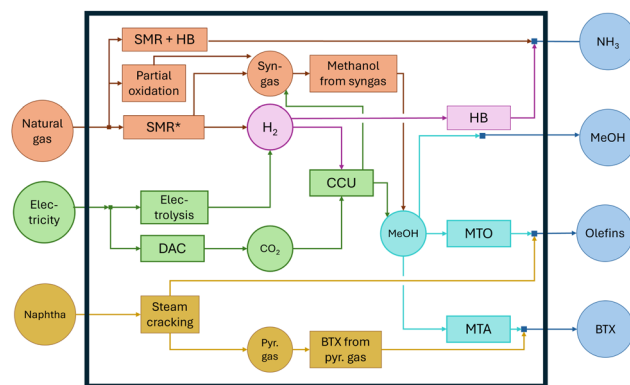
Natural gas

Electricity

Naphtha

SMR + HB

Partial oxidation

SMR*

Syn-gas

Methanol from syngas

$H_2$

HB

Elec-trolysis

DAC

$CO_2$

CCU

MeOH

MTO

Steam cracking

Pyr. gas

BTX from pyr. gas

MTA

$NH_3$

MeOH

Olefins

BTX